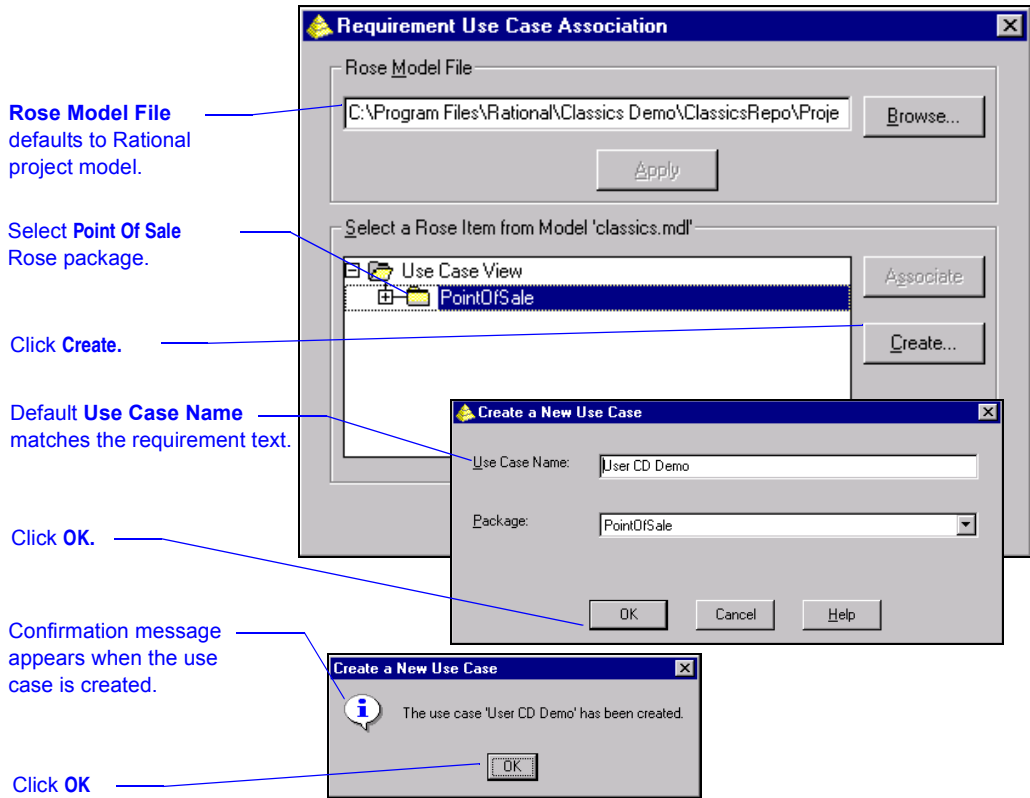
Rose Model File defaults to Rational project model.

Select Point Of Sale Rose package.

Click Create.

Default Use Case Name matches the requirement text.

Click OK.

Confirmation message appears when the use case is created.

Click OK

Requirement Use Case Association

Rose Model File

C:\Program Files\Rational\Classics Demo\ClassicsRepo\Proje

Browse...

Apply

Select a Rose Item from Model 'classics.mdl'

Use Case View

PointOfSale

Associate

Create...

Create a New Use Case

Use Case Name:

User CD Demo

Package:

PointOfSale

OK

Cancel

Help

Create a New Use Case

The use case 'User CD Demo' has been created.

OK